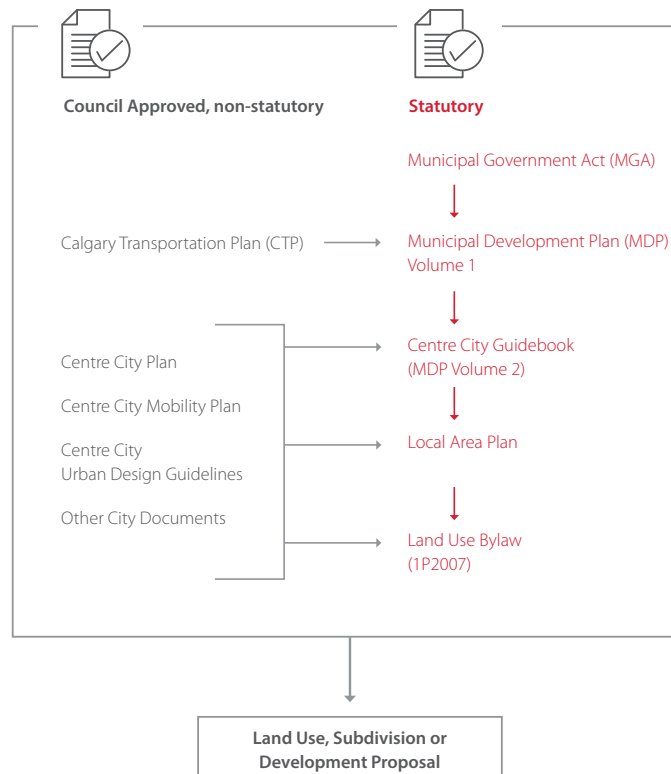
Council Approved, non-statutory

Statutory

Municipal Government Act (MGA)

Calgary Transportation Plan (CTP)

Municipal Development Plan (MDP) Volume 1

Centre City Plan

Centre City Mobility Plan

Centre City Urban Design Guidelines

Other City Documents

Centre City Guidebook (MDP Volume 2)

Local Area Plan

Land Use Bylaw (1P2007)

Land Use, Subdivision or Development Proposal